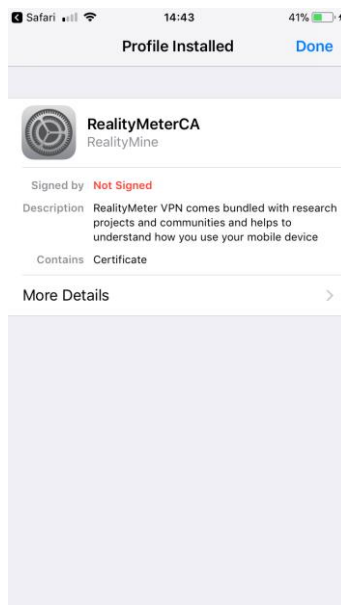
Safari 14:43 41%

Profile Installed Done

RealityMeterCA
RealityMine

Signed by Not Signed

Description RealityMeter VPN comes bundled with research projects and communities and helps to understand how you use your mobile device

Contains Certificate

More Details